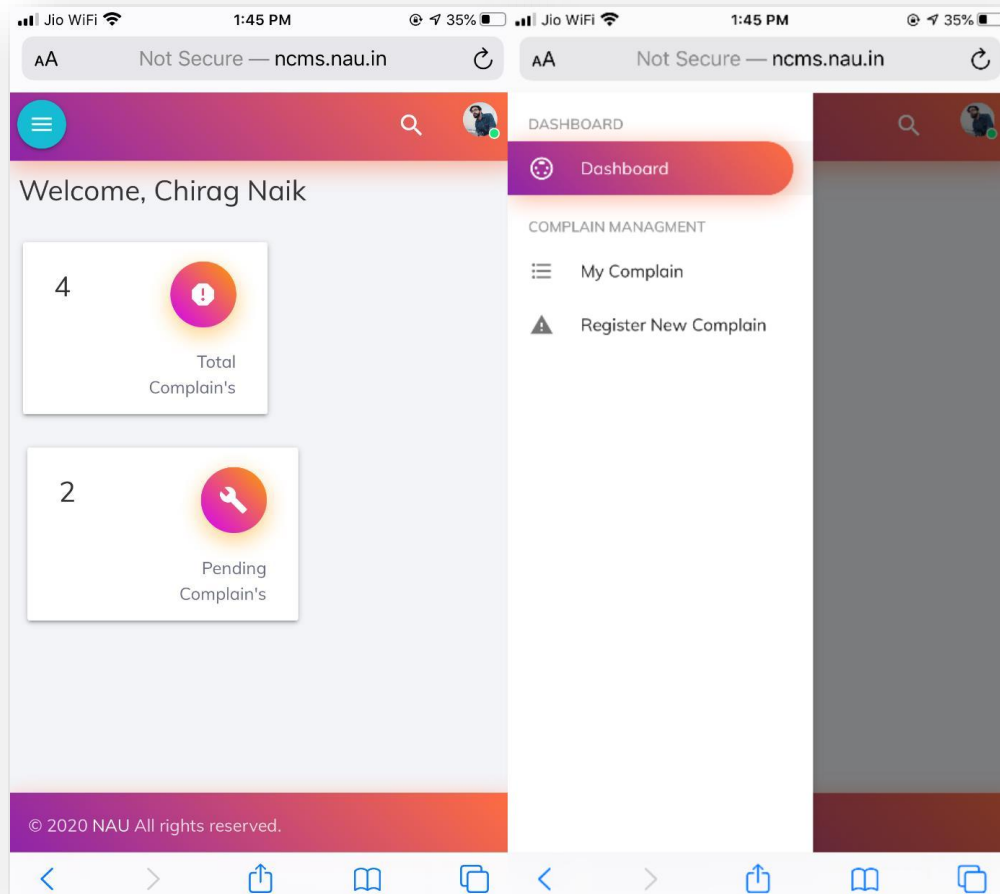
Jio WiFi 1:45 PM 35%

AA Not Secure — ncms.nau.in

Welcome, Chirag Naik

4

Total Complain's

2

Pending Complain's

© 2020 NAU All rights reserved.

Jio WiFi 1:45 PM 35%

AA Not Secure — ncms.nau.in

DASHBOARD

Dashboard

COMPLAIN MANAGMENT

My Complain

Register New Complain